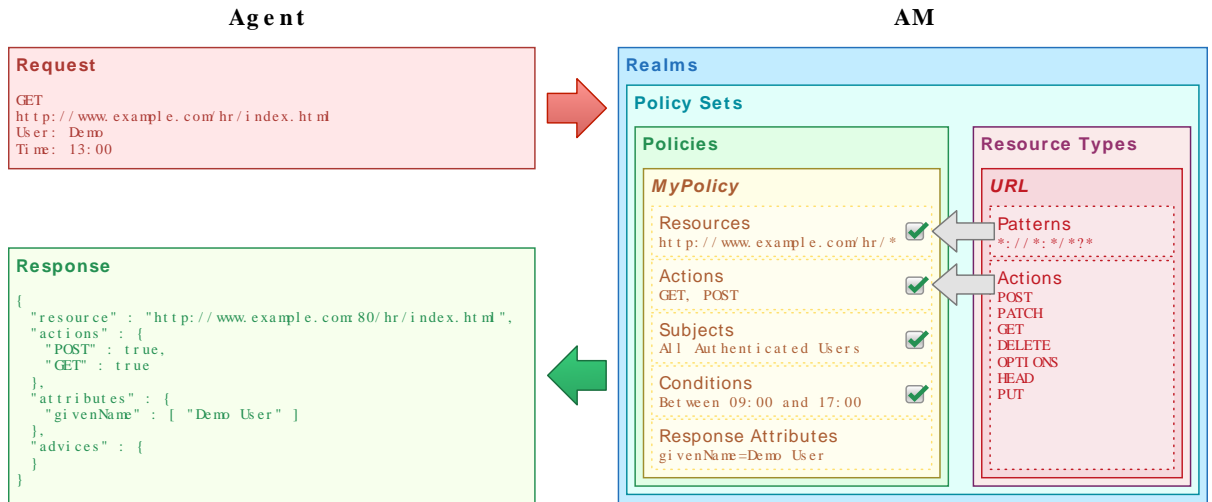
Agent

AM

Request

GET
http://www.example.com/hr/index.html
User: Demo
Time: 13:00

Response

{
"resource" : "http://www.example.com:80/hr/index.html",
"actions" : {
"POST" : true,
"GET" : true
},
"attributes" : {
"givenName" : [ "Demo User" ]
},
"advices" : {
}
}

Realms

Policy Sets

Policies

MyPolicy

Resources
http://www.example.com/hr/*

Actions
GET, POST

Subjects
All Authenticated Users

Conditions
Between 09:00 and 17:00

Response Attributes
givenName=Demo User

Resource Types

URL

Patterns
*://*:*/*?*

Actions
POST
PATCH
GET
DELETE
OPTIONS
HEAD
PUT